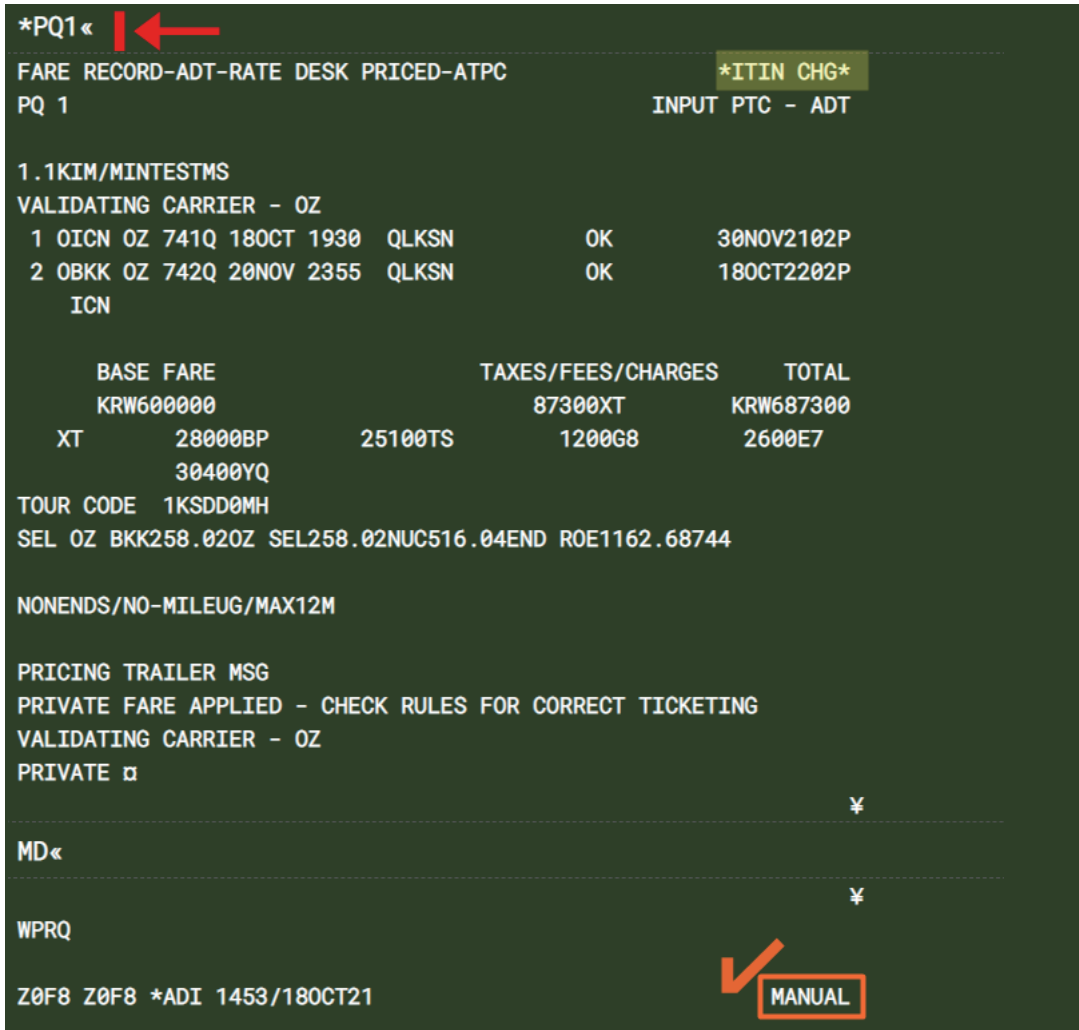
*PQ1«

FARE RECORD-ADT-RATE DESK PRICED-ATPC *ITIN CHG*
PQ 1 INPUT PTC - ADT

1.1KIM/MINTESTMS
VALIDATING CARRIER - OZ
1 OICN OZ 741Q 18OCT 1930 QLKSN OK 30NOV2102P
2 OBKK OZ 742Q 20NOV 2355 QLKSN OK 18OCT2202P
ICN

| BASE FARE | | TAXES/FEES/CHARGES | TOTAL |
|---|---|---|---|
| KRW600000 | | 87300XT | KRW687300 |

XT 28000BP 25100TS 1200G8 2600E7
30400YQ
TOUR CODE 1KSDD0MH
SEL OZ BKK258.02OZ SEL258.02NUC516.04END ROE1162.68744

NONENDS/NO-MILEUG/MAX12M

PRICING TRAILER MSG
PRIVATE FARE APPLIED - CHECK RULES FOR CORRECT TICKETING
VALIDATING CARRIER - OZ
PRIVATE ¤

¥

MD«

¥

WPRQ

Z0F8 Z0F8 *ADI 1453/18OCT21 MANUAL